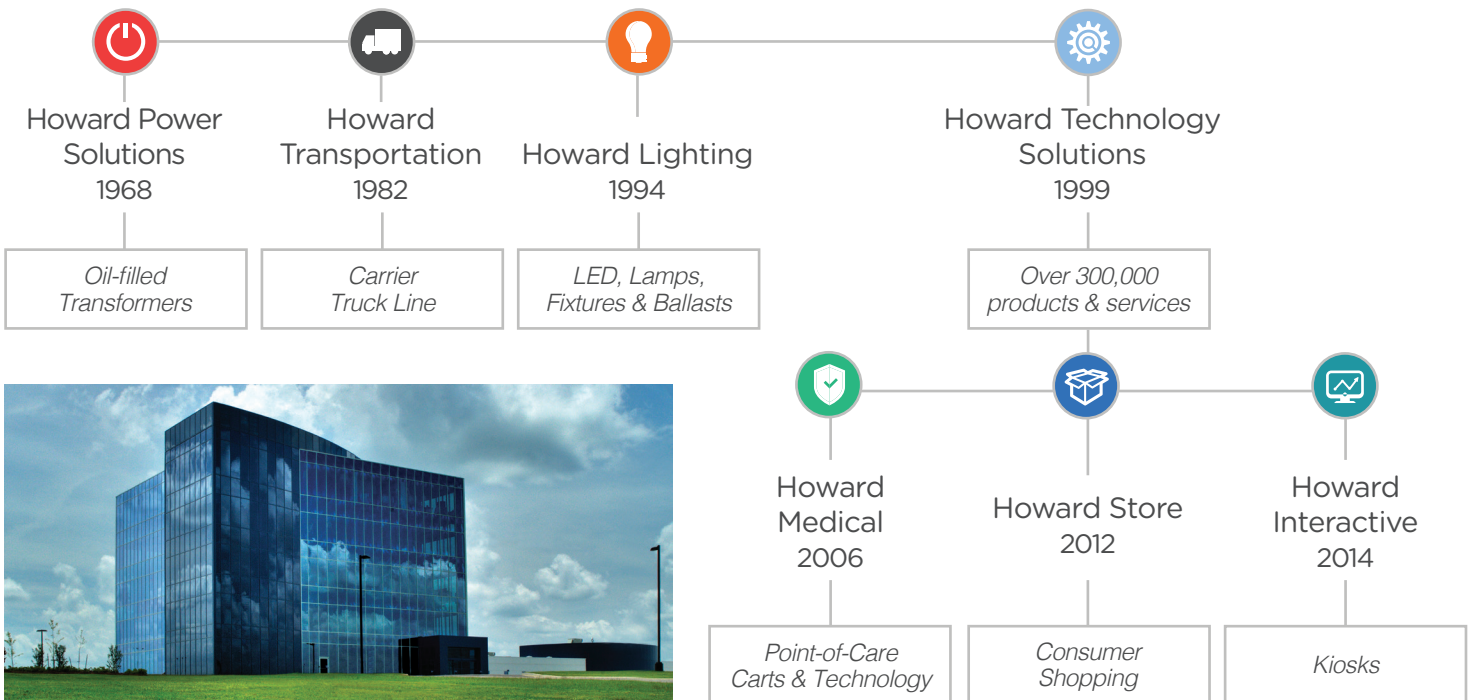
Howard Power Solutions
1968

Oil-filled Transformers

Howard Transportation
1982

Carrier Truck Line

Howard Lighting
1994

LED, Lamps, Fixtures & Ballasts

Howard Technology Solutions
1999

Over 300,000 products & services

Howard Medical
2006

Point-of-Care Carts & Technology

Howard Store
2012

Consumer Shopping

Howard Interactive
2014

Kiosks